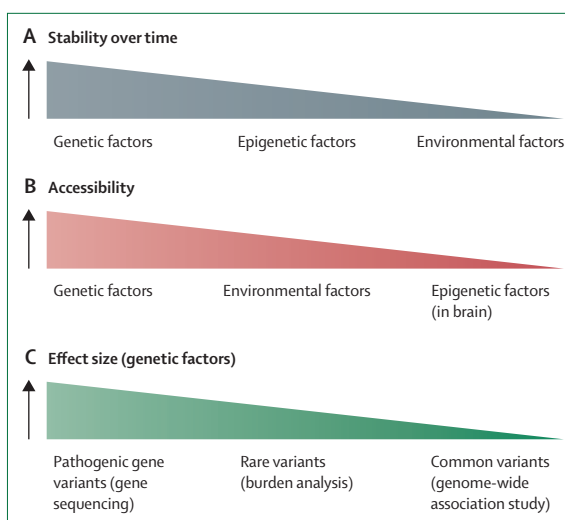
A Stability over time

Genetic factors
Epigenetic factors
Environmental factors

B Accessibility

Genetic factors
Environmental factors
Epigenetic factors (in brain)

C Effect size (genetic factors)

Pathogenic gene variants (gene sequencing)
Rare variants (burden analysis)
Common variants (genome-wide association study)